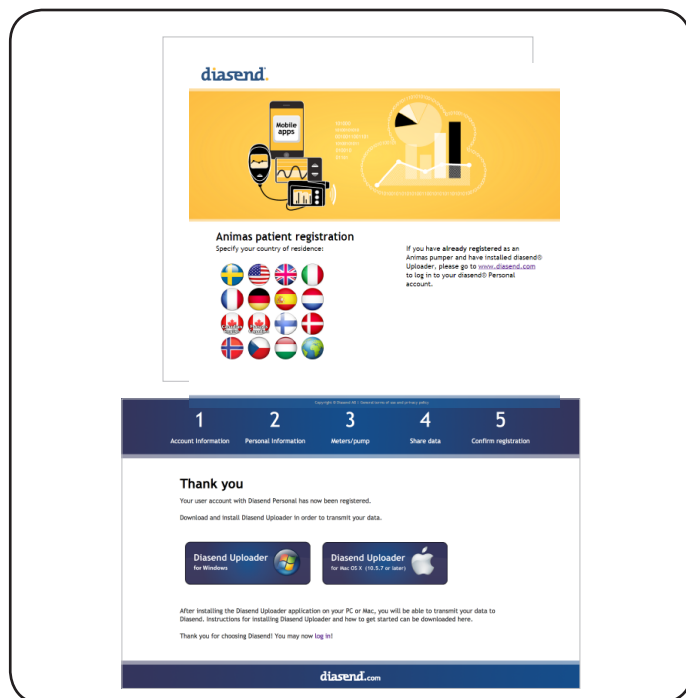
diasend.

Mobile apps

Animas patient registration
Specify your country of residence:

If you have already registered as an Animas pumper and have installed diasend® Uploader, please go to www.diasend.com to log in to your diasend® Personal account.

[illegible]

1 Account Information
2 Personal Information
3 Meters/pump
4 Share data
5 Confirm registration

Thank you

Your user account with Diasend Personal has now been registered.

Download and install Diasend Uploader in order to transmit your data.

Diasend Uploader for Windows

Diasend Uploader for Mac OS X (10.5.7 or later)

After installing the Diasend Uploader application on your PC or Mac, you will be able to transmit your data to Diasend. Instructions for installing Diasend Uploader and how to get started can be downloaded here.

Thank you for choosing Diasend! You may now log in!

diasend.com